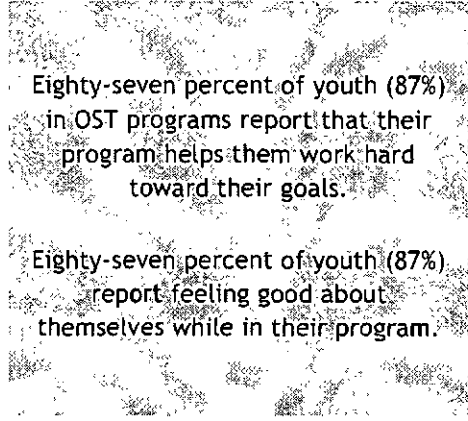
Eighty-seven percent of youth (87%) in OST programs report that their program helps them work hard toward their goals.

Eighty-seven percent of youth (87%) report feeling good about themselves while in their program.